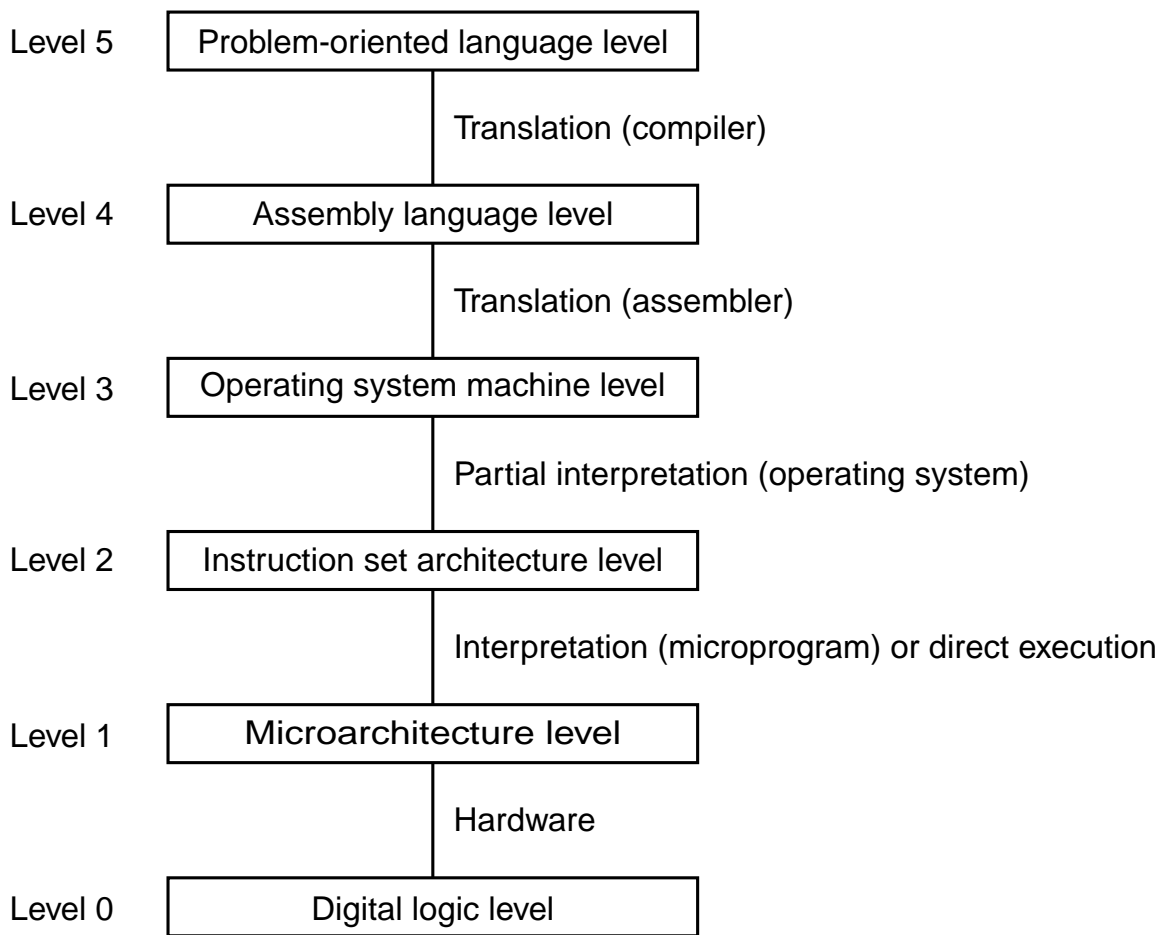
Level 5 Problem-oriented language level

Translation (compiler)

Level 4 Assembly language level

Translation (assembler)

Level 3 Operating system machine level

Partial interpretation (operating system)

Level 2 Instruction set architecture level

Interpretation (microprogram) or direct execution

Level 1 Microarchitecture level

Hardware

Level 0 Digital logic level